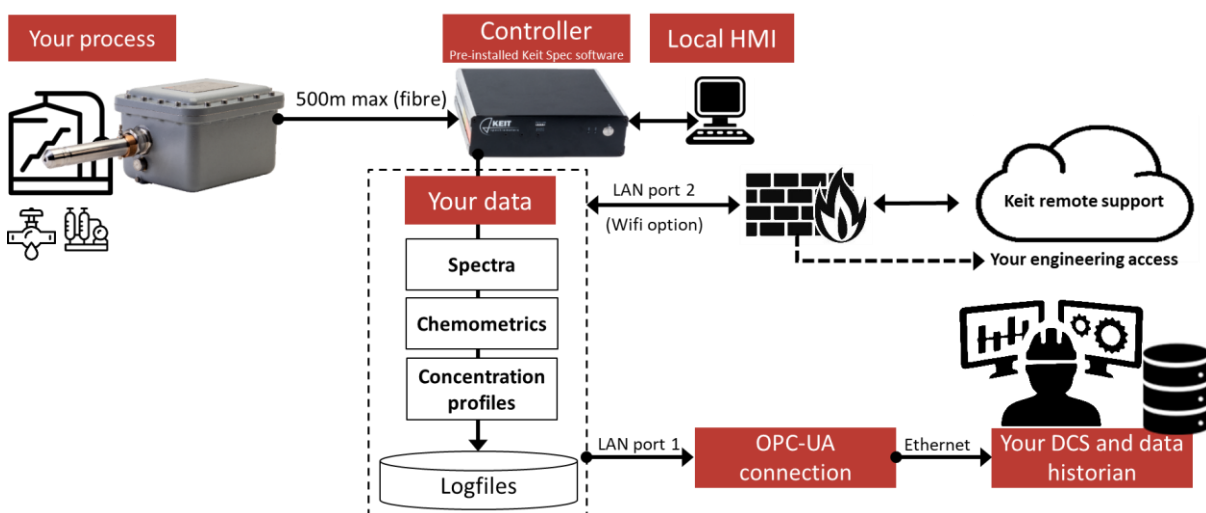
Your process

Controller
Pre-installed Keit Spec software

Local HMI

500m max (fibre)

KEIT

Your data

LAN port 2

(Wifi option)

Keit remote support

Your engineering access

Spectra

Chemometrics

Concentration profiles

Logfiles

LAN port 1

OPC-UA connection

Ethernet

Your DCS and data historian